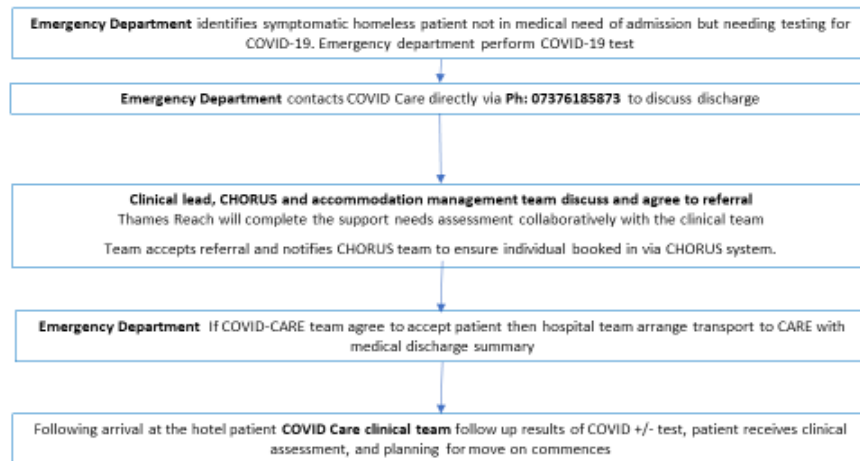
**Emergency Department** identifies symptomatic homeless patient not in medical need of admission but needing testing for COVID-19. Emergency department perform COVID-19 test

**Emergency Department** contacts COVID Care directly via **Ph: 07376185873** to discuss discharge

**Clinical lead, CHORUS and accommodation management team discuss and agree to referral**
Thames Reach will complete the support needs assessment collaboratively with the clinical team

Team accepts referral and notifies CHORUS team to ensure individual booked in via CHORUS system.

**Emergency Department** If COVID-CARE team agree to accept patient then hospital team arrange transport to CARE with medical discharge summary

Following arrival at the hotel patient **COVID Care clinical team** follow up results of COVID +/- test, patient receives clinical assessment, and planning for move on commences